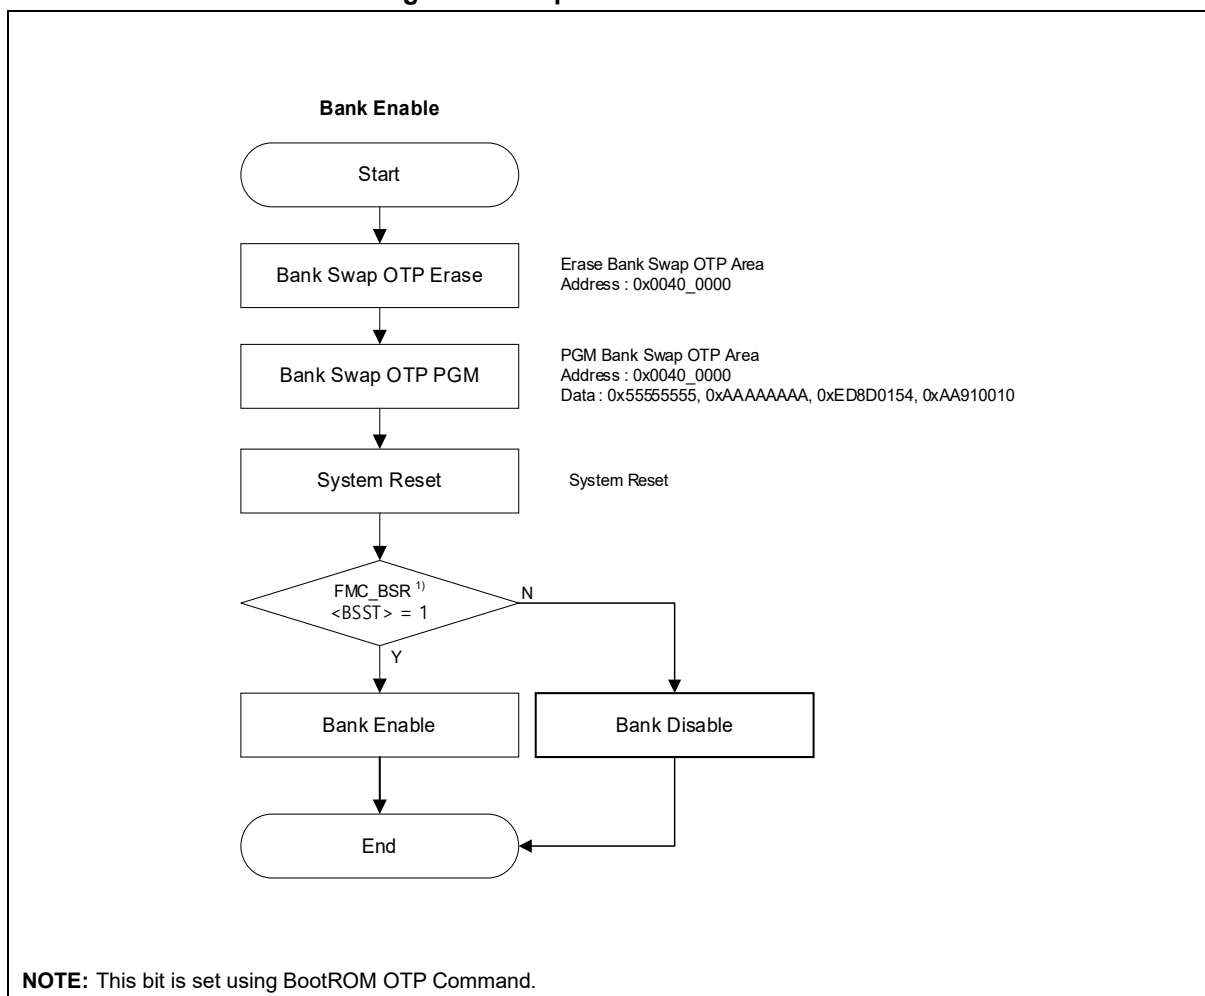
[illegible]

Bank Enable

Start

Bank Swap OTP Erase

Erase Bank Swap OTP Area
Address : 0x0040_0000

Bank Swap OTP PGM

PGM Bank Swap OTP Area
Address : 0x0040_0000
Data : 0x55555555, 0xAAAAAAAA, 0xED8D0154, 0xAA910010

System Reset

System Reset

FMC_BSR $^{1)}$
<BSST> = 1

N

Y

Bank Enable

Bank Disable

End

**NOTE:** This bit is set using BootROM OTP Command.